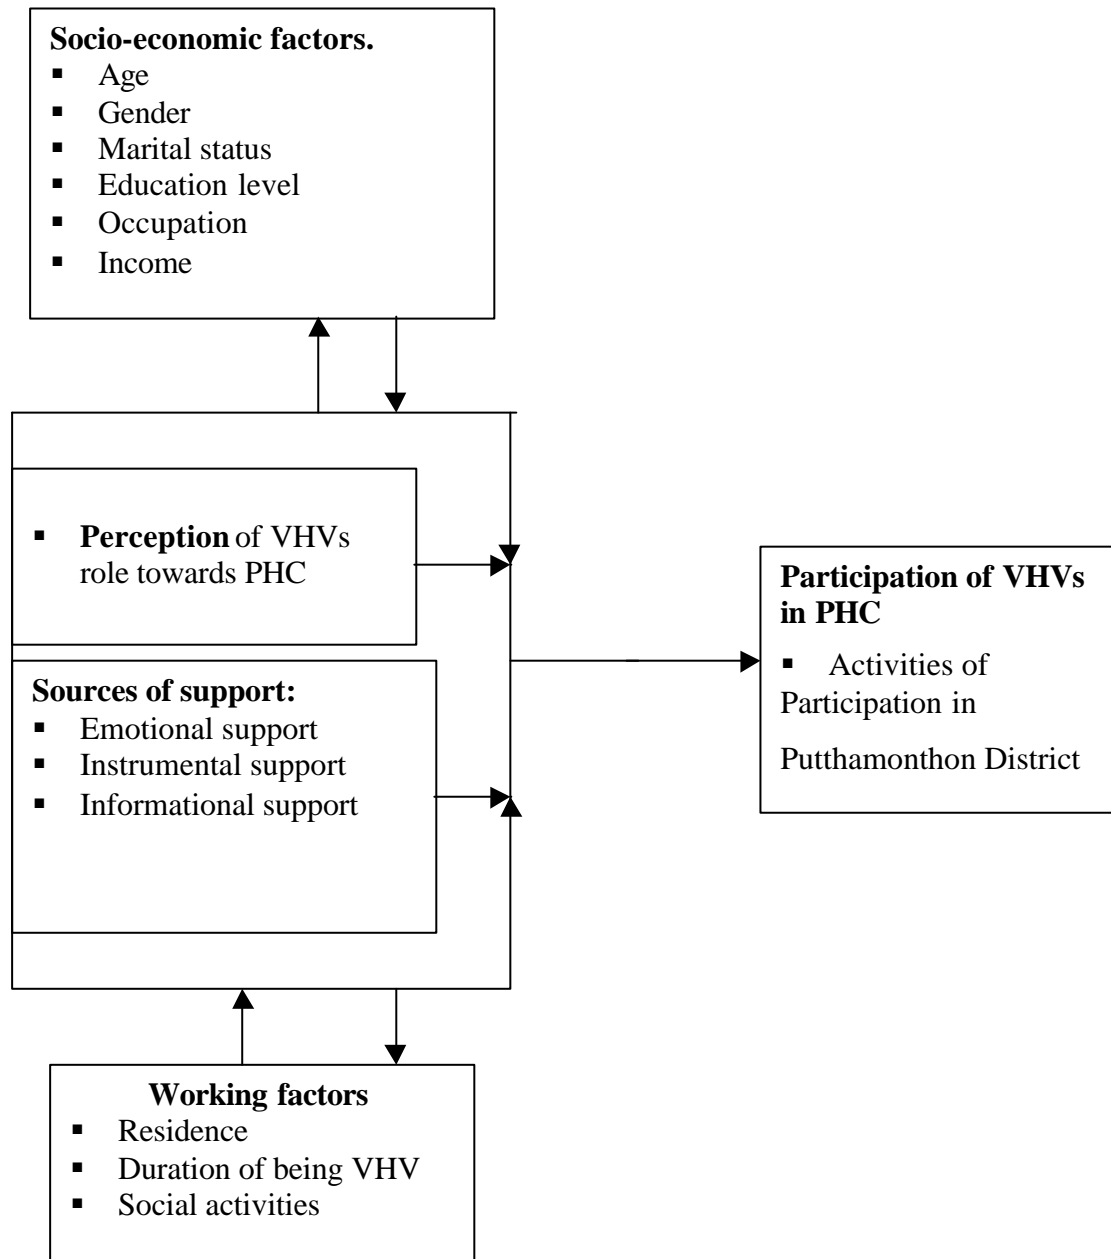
**Socio-economic factors.**
- Age
- Gender
- Marital status
- Education level
- Occupation
- Income

- **Perception** of VHVs role towards PHC

**Sources of support:**
- Emotional support
- Instrumental support
- Informational support

**Participation of VHVs in PHC**
- Activities of Participation in Putthamonthon District

**Working factors**
- Residence
- Duration of being VHV
- Social activities